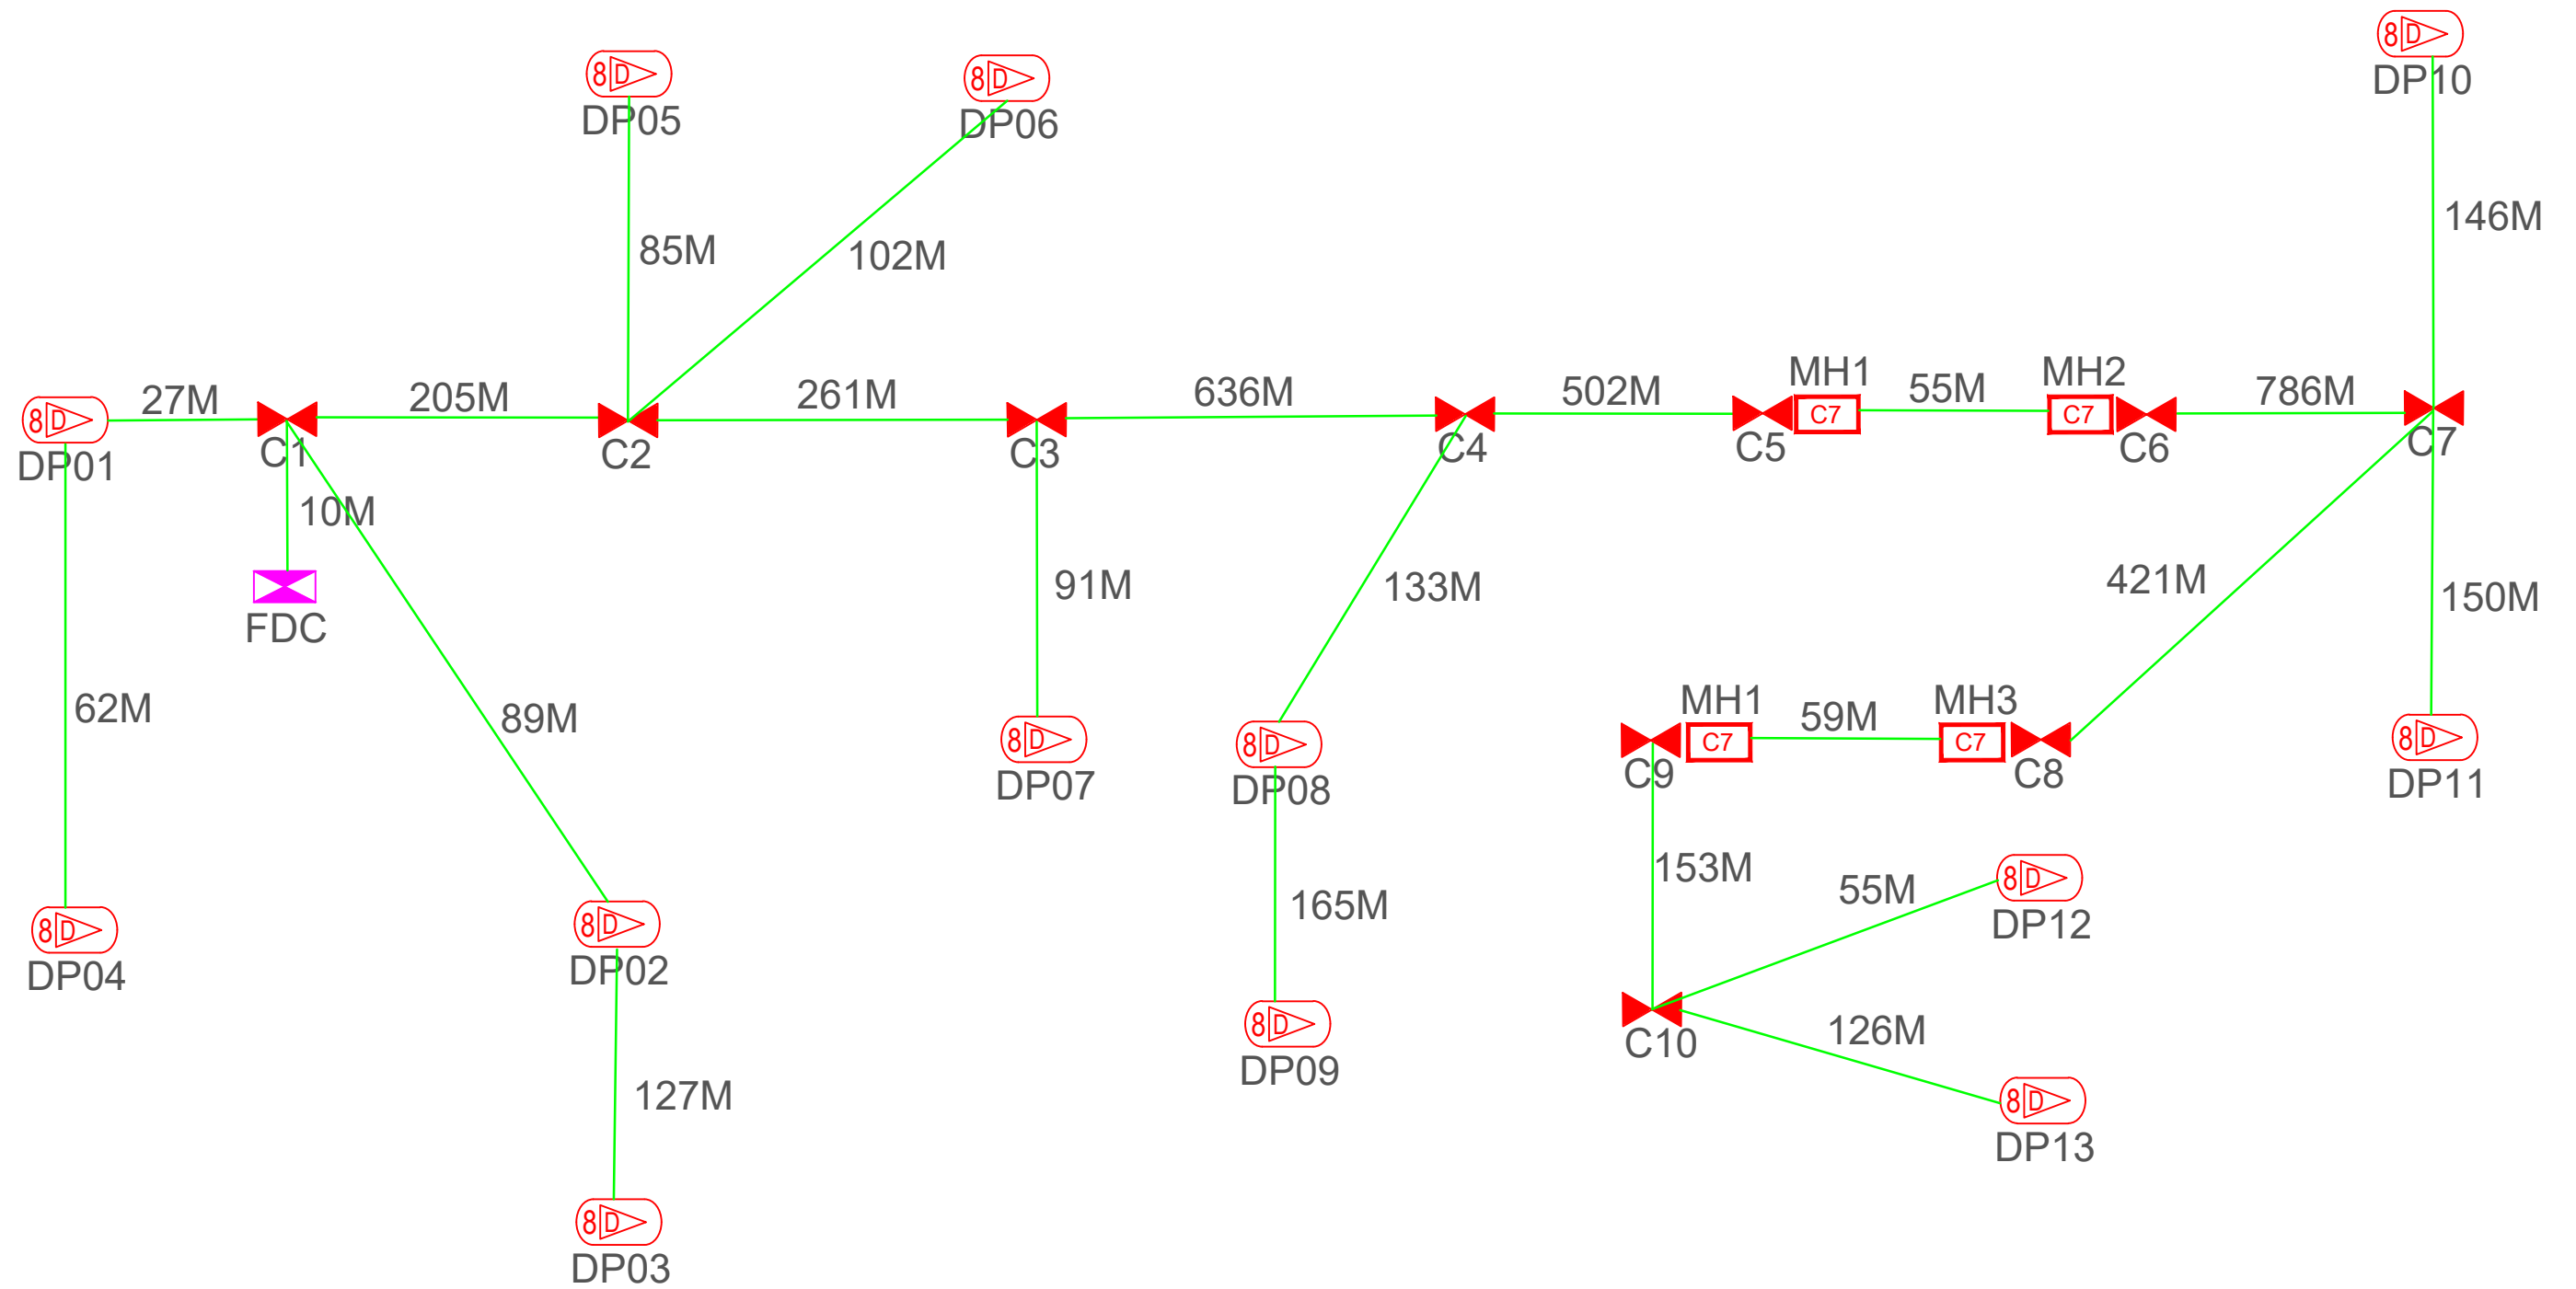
8D DP10
8D DP05
8D DP06
146M
85M
102M
MH1 55M MH2
27M 205M 261M 636M 502M C7 C7 786M
8D DP01 C1 C2 C3 C4 C5 C6 C7
10M
FDC
91M
133M
421M
150M
62M
89M
MH1 59M MH3
C7 C7
8D DP07
8D DP08
C9 C8
8D DP11
153M
55M
8D DP12
165M
8D DP04
8D DP02
C10
126M
8D DP09
127M
8D DP13
8D DP03